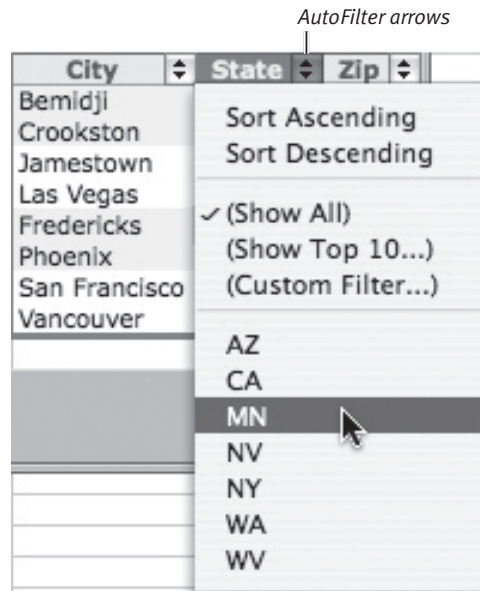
AutoFilter arrows

City
State
Zip

Bemidji
Crookston
Jamestown
Las Vegas
Fredericks
Phoenix
San Francisco
Vancouver

Sort Ascending
Sort Descending

✓(Show All)
(Show Top 10...)
(Custom Filter...)

AZ
CA
MN
NV
NY
WA
WV